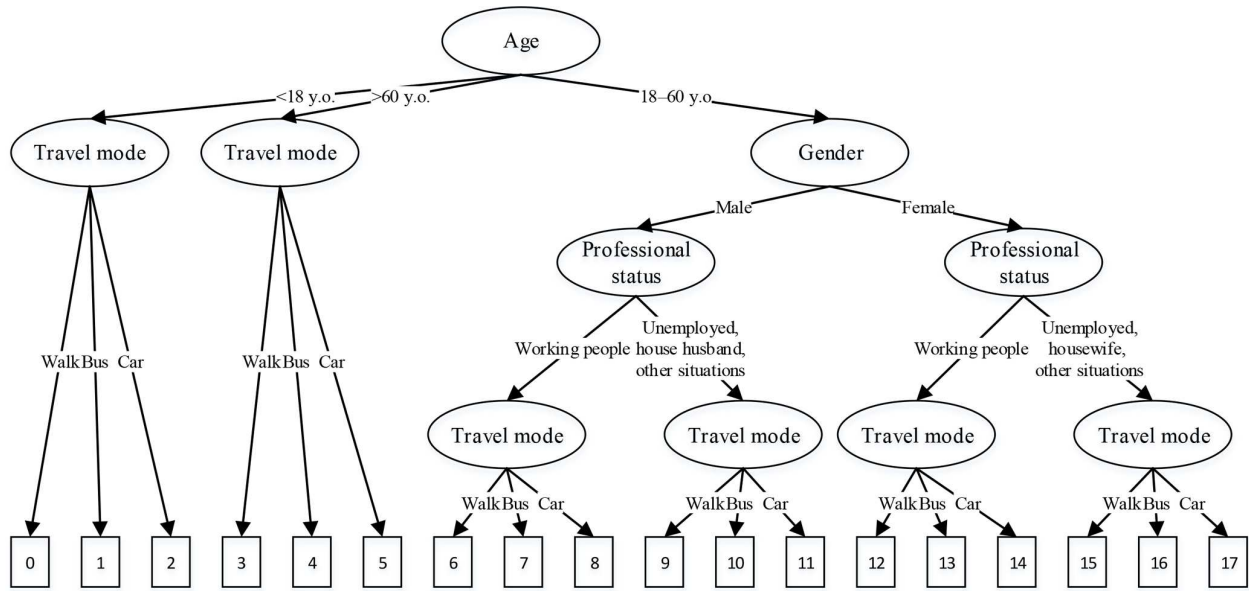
Age

<18 y.o.

>60 y.o.

18–60 y.o.

Travel mode

Travel mode

Gender

Male

Female

Professional status

Professional status

Walk Bus Car

Walk Bus Car

Working people

Unemployed, house husband, other situations

Working people

Unemployed, housewife, other situations

Travel mode

Travel mode

Travel mode

Travel mode

Walk Bus Car

Walk Bus Car

Walk Bus Car

Walk Bus Car

0 1 2 3 4 5 6 7 8 9 10 11 12 13 14 15 16 17